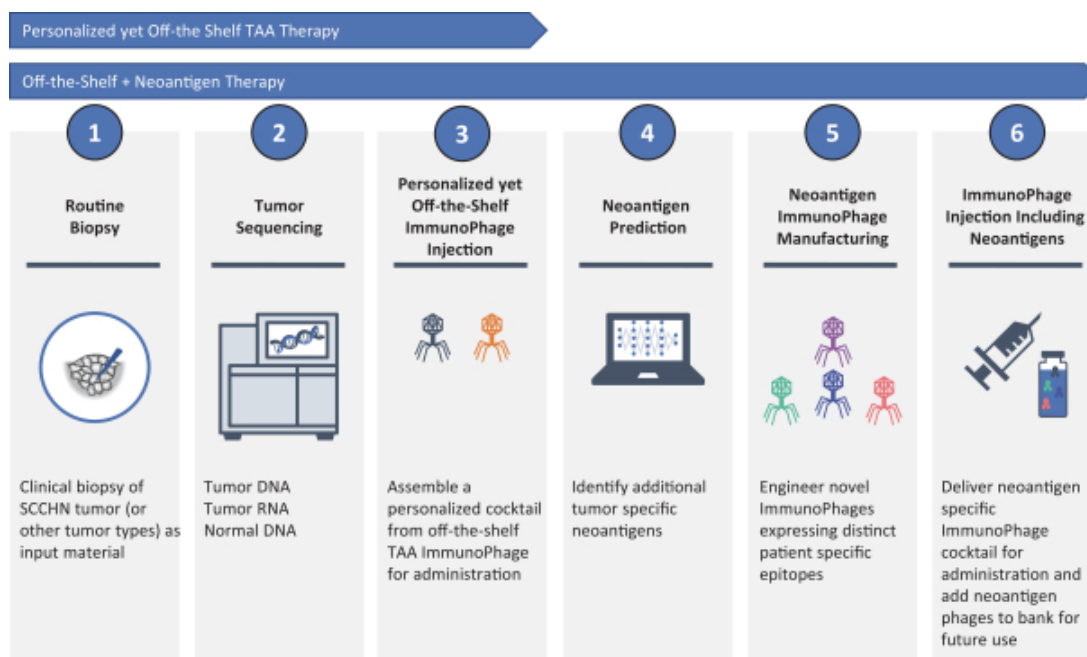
Personalized yet Off-the Shelf TAA Therapy

Off-the-Shelf + Neoantigen Therapy

1

Routine Biopsy

Clinical biopsy of SCCHN tumor (or other tumor types) as input material

2

Tumor Sequencing

Tumor DNA
Tumor RNA
Normal DNA

3

Personalized yet Off-the-Shelf ImmunoPhage Injection

Assemble a personalized cocktail from off-the-shelf TAA ImmunoPhage for administration

4

Neoantigen Prediction

Identify additional tumor specific neoantigens

5

Neoantigen ImmunoPhage Manufacturing

Engineer novel ImmunoPhages expressing distinct patient specific epitopes

6

ImmunoPhage Injection Including Neoantigens

A
A
A

Deliver neoantigen specific ImmunoPhage cocktail for administration and add neoantigen phages to bank for future use